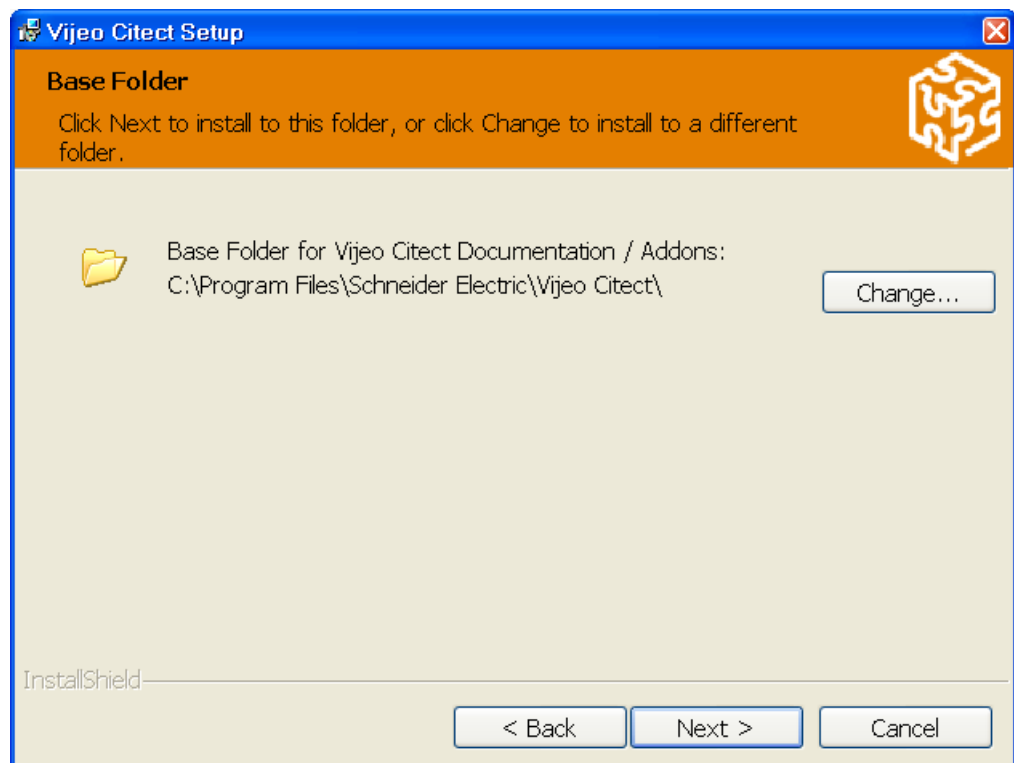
Vijeo Citect Setup

Base Folder

Click Next to install to this folder, or click Change to install to a different folder.

Base Folder for Vijeo Citect Documentation / Addons:
C:\Program Files\Schneider Electric\Vijeo Citect\

Change...

InstallShield

< Back

Next >

Cancel